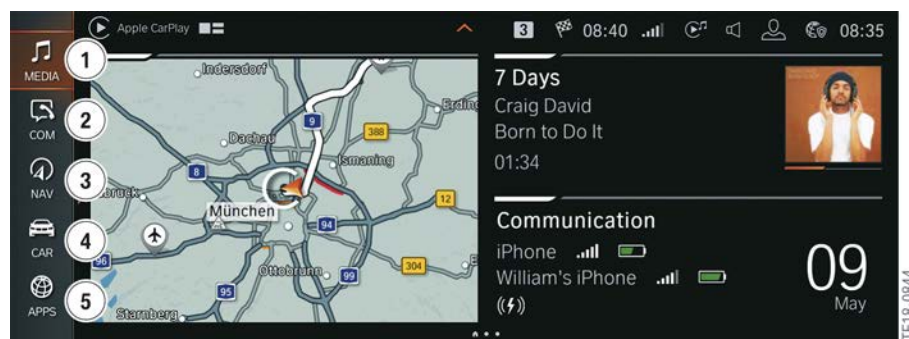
Apple CarPlay

3 08:40 08:35

MEDIA
1
COM
2
NAV
3
CAR
4
APPS
5

Indersdorf
Erding
9
388
Dachau
Ismaning
8
bruck
12
München
94
96
Ottobrunn
99
304
95
Starnberg

7 Days
Craig David
Born to Do It
01:34

Communication
iPhone
William's iPhone

09
May

TE19-0944